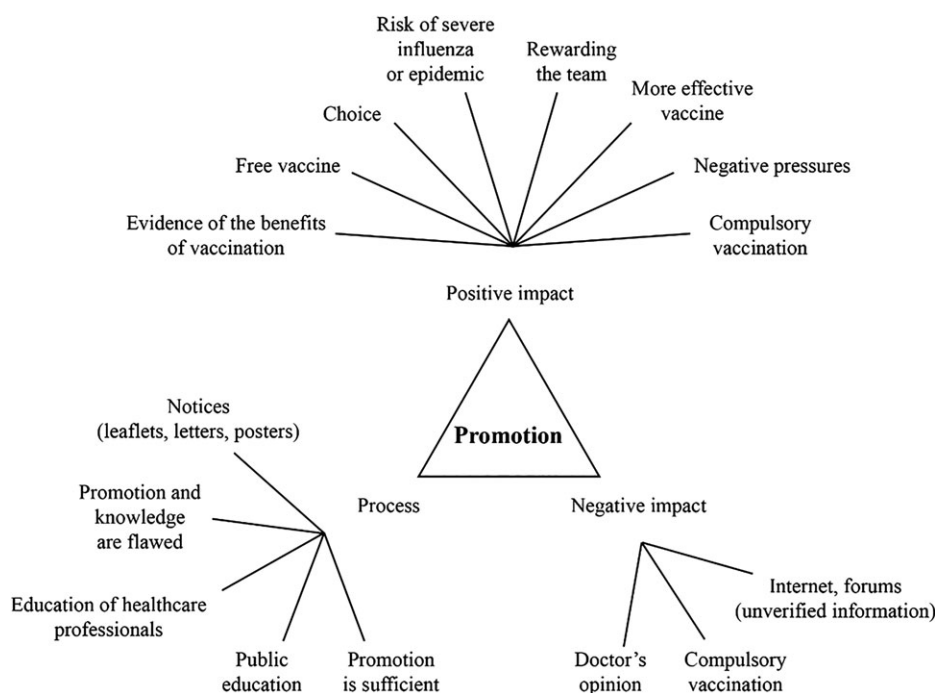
Risk of severe influenza or epidemic

Rewarding the team

Choice

More effective vaccine

Free vaccine

Negative pressures

Evidence of the benefits of vaccination

Compulsory vaccination

Positive impact

Notices (leaflets, letters, posters)

Promotion

Promotion and knowledge are flawed

Process

Negative impact

Education of healthcare professionals

Internet, forums (unverified information)

Public education

Promotion is sufficient

Doctor's opinion

Compulsory vaccination